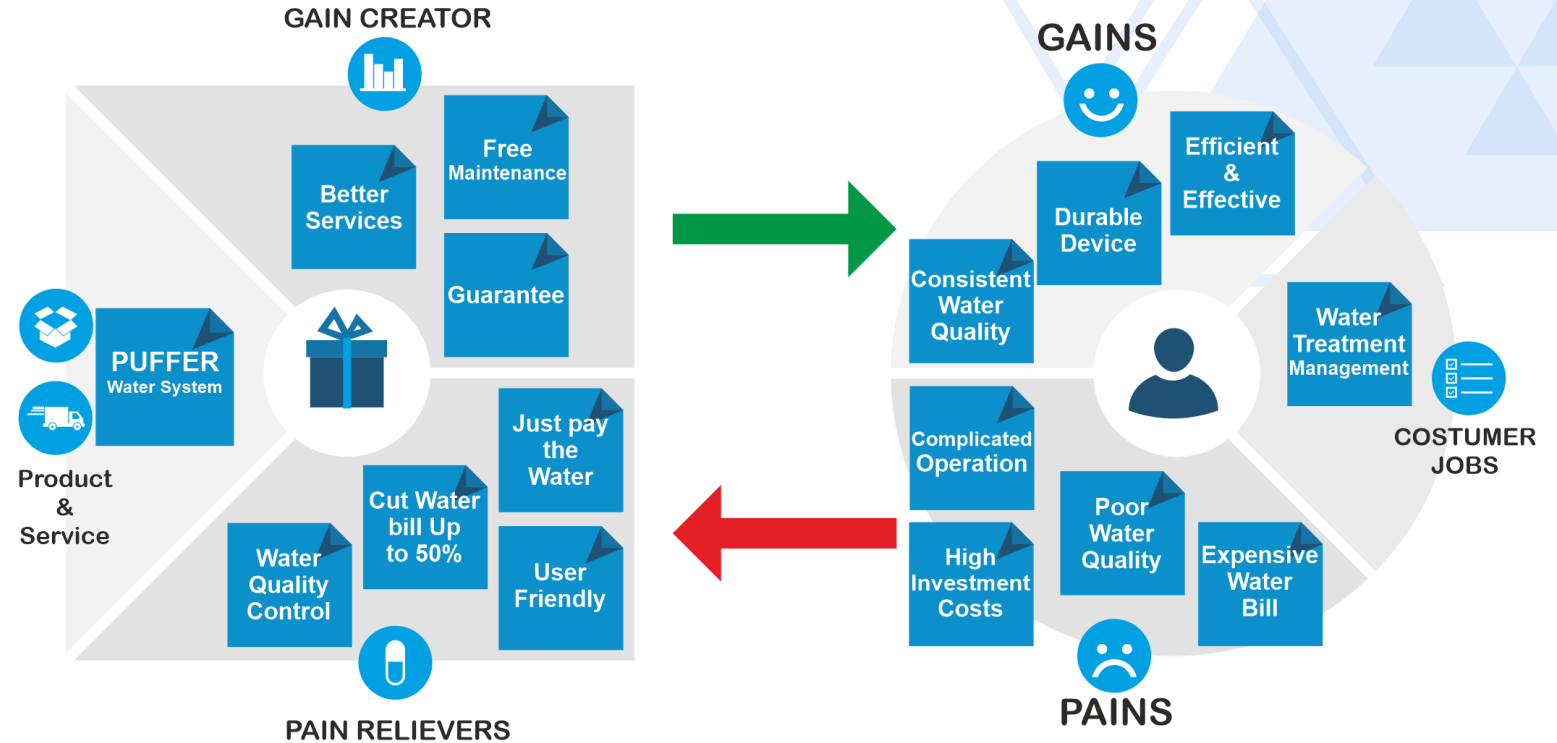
GAIN CREATOR

Better Services

Free Maintenance

Guarantee

PUFFER Water System

Product & Service

Water Quality Control

Cut Water bill Up to 50%

Just pay the Water

User Friendly

PAIN RELIEVERS

GAINS

Efficient & Effective

Durable Device

Consistent Water Quality

Water Treatment Management

COSTUMER JOBS

Complicated Operation

High Investment Costs

Poor Water Quality

Expensive Water Bill

PAINS